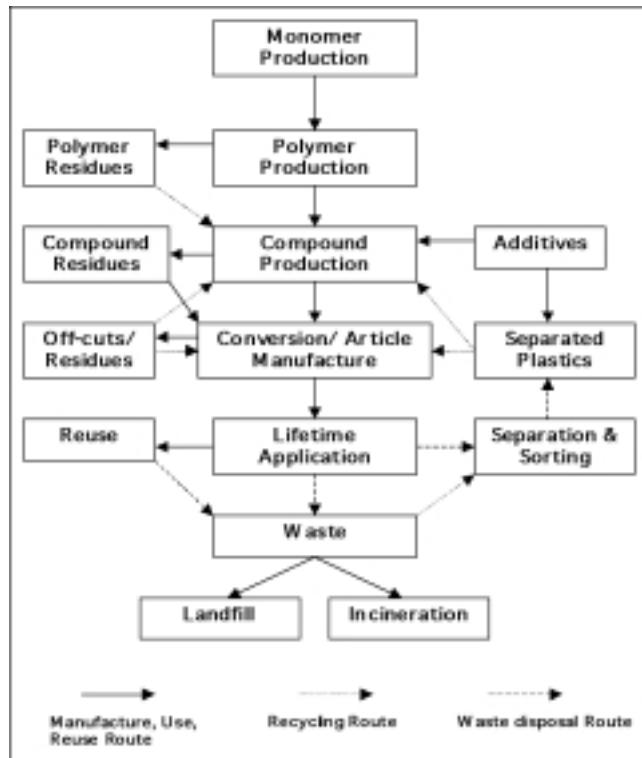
Monomer Production

Polymer Residues

Polymer Production

Compound Residues

Compound Production

Additives

Off-cuts/ Residues

Conversion/ Article Manufacture

Separated Plastics

Reuse

Lifetime Application

Separation & Sorting

Waste

Landfill

Incineration

Manufacture, Use, Reuse Route

Recycling Route

Waste disposal Route